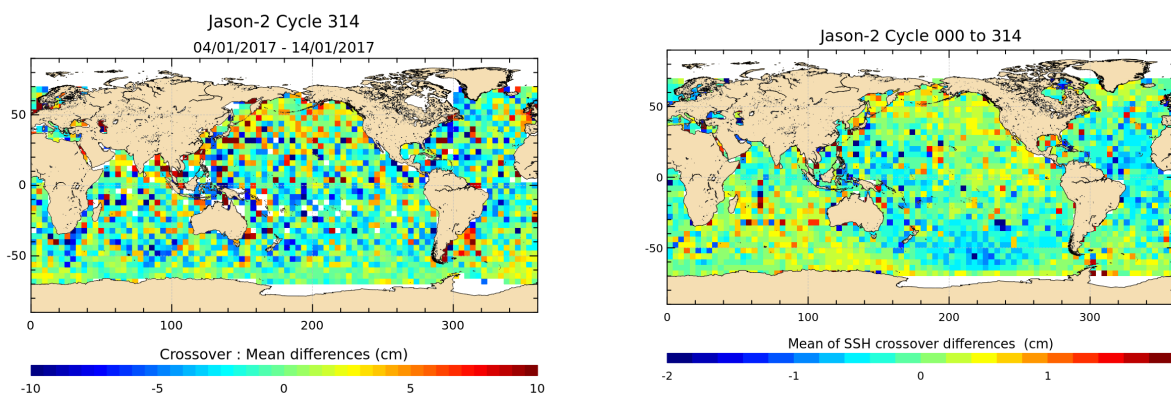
Jason-2 Cycle 314
04/01/2017 - 14/01/2017

50
0
-50

0 100 200 300

Crossover : Mean differences (cm)

-10 -5 0 5 10

Jason-2 Cycle 000 to 314

50
0
-50

0 100 200 300

Mean of SSH crossover differences (cm)

-2 -1 0 1